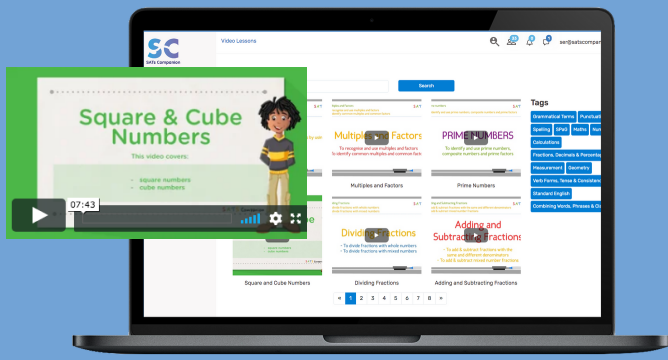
SC
SATs Companion

Video Lessons

ser@satscompan

Search

Tags

Grammatical Terms
Punctuati
Spelling
SPaG
Maths
Num
Calculations
Fractions, Decimals & Percentag
Measurement
Geometry
Verb Forms, Tense & Consistenc
Standard English
Combining Words, Phrases & Cl

Square & Cube Numbers

This video covers:

square numbers
cube numbers

07:43

Multiples and Factors

To recognise and use multiples and factors
To identify common multiples and common factors

Multiples and Factors

PRIME NUMBERS

To identify and use prime numbers, composite numbers and prime factors

Prime Numbers

Dividing Fractions

To divide fractions with whole numbers
To divide fractions with mixed numbers

Adding and Subtracting Fractions

To add & subtract fractions with the same and different denominators
To add & subtract mixed number fractions

Square and Cube Numbers

Dividing Fractions

Adding and Subtracting Fractions

« 1 2 3 4 5 6 7 8 »